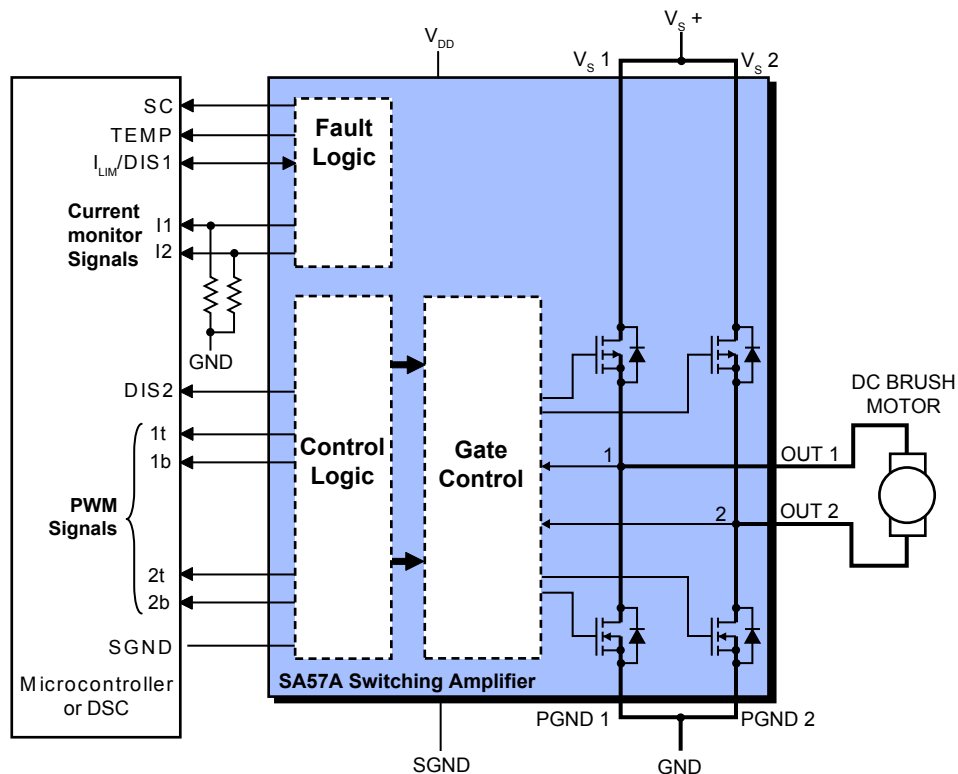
$V_{DD}$

$V_S$ +

$V_S$ 1

$V_S$ 2

SC

TEMP

$I_{LIM}$/DIS1

Fault Logic

Current monitor Signals

I1

I2

GND

DIS2

Control Logic

Gate Control

DC BRUSH MOTOR

1t

1b

1

OUT 1

PWM Signals

2

OUT 2

2t

2b

SGND

Microcontroller or DSC

SA57A Switching Amplifier

PGND 1

PGND 2

SGND

GND